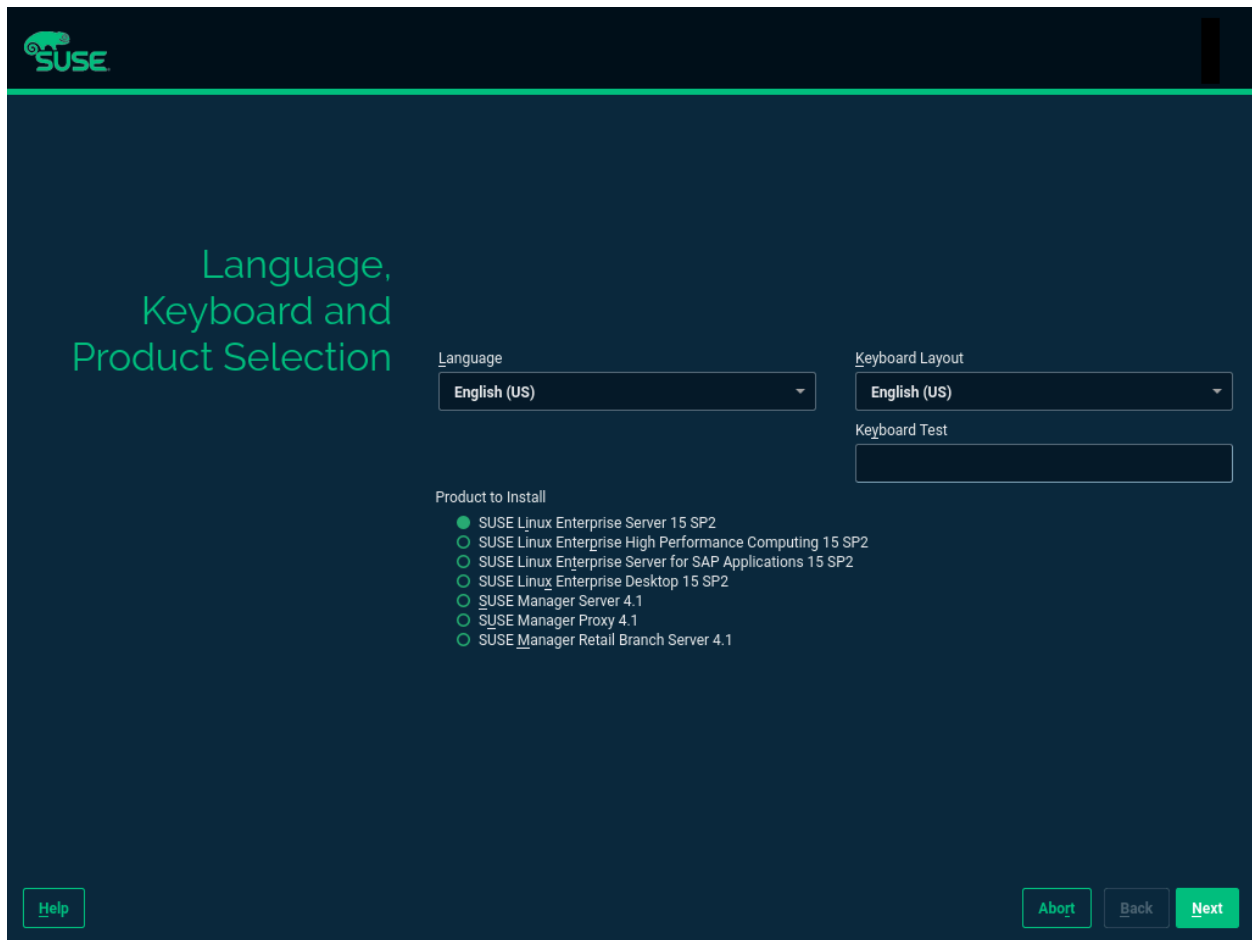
SUSE

Language, Keyboard and Product Selection

Language
English (US)

Keyboard Layout
English (US)

Keyboard Test

Product to Install
SUSE Linux Enterprise Server 15 SP2
SUSE Linux Enterprise High Performance Computing 15 SP2
SUSE Linux Enterprise Server for SAP Applications 15 SP2
SUSE Linux Enterprise Desktop 15 SP2
SUSE Manager Server 4.1
SUSE Manager Proxy 4.1
SUSE Manager Retail Branch Server 4.1

Help

Abort Back Next